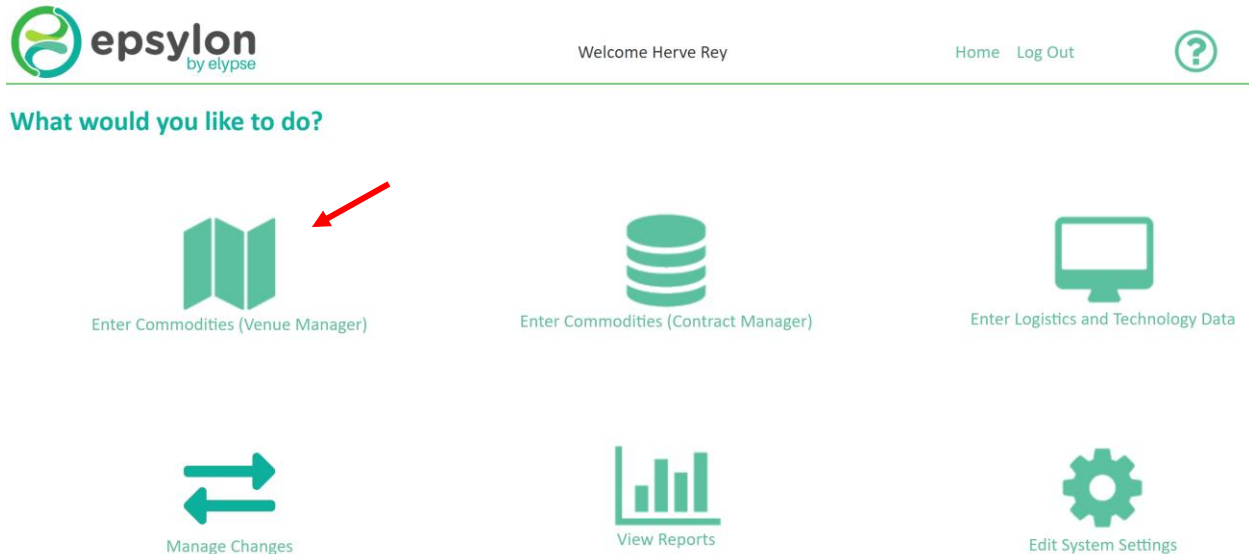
epsylon
by elypse

Welcome Herve Rey

Home Log Out

?

What would you like to do?

Enter Commodities (Venue Manager)

Enter Commodities (Contract Manager)

Enter Logistics and Technology Data

Manage Changes

View Reports

Edit System Settings